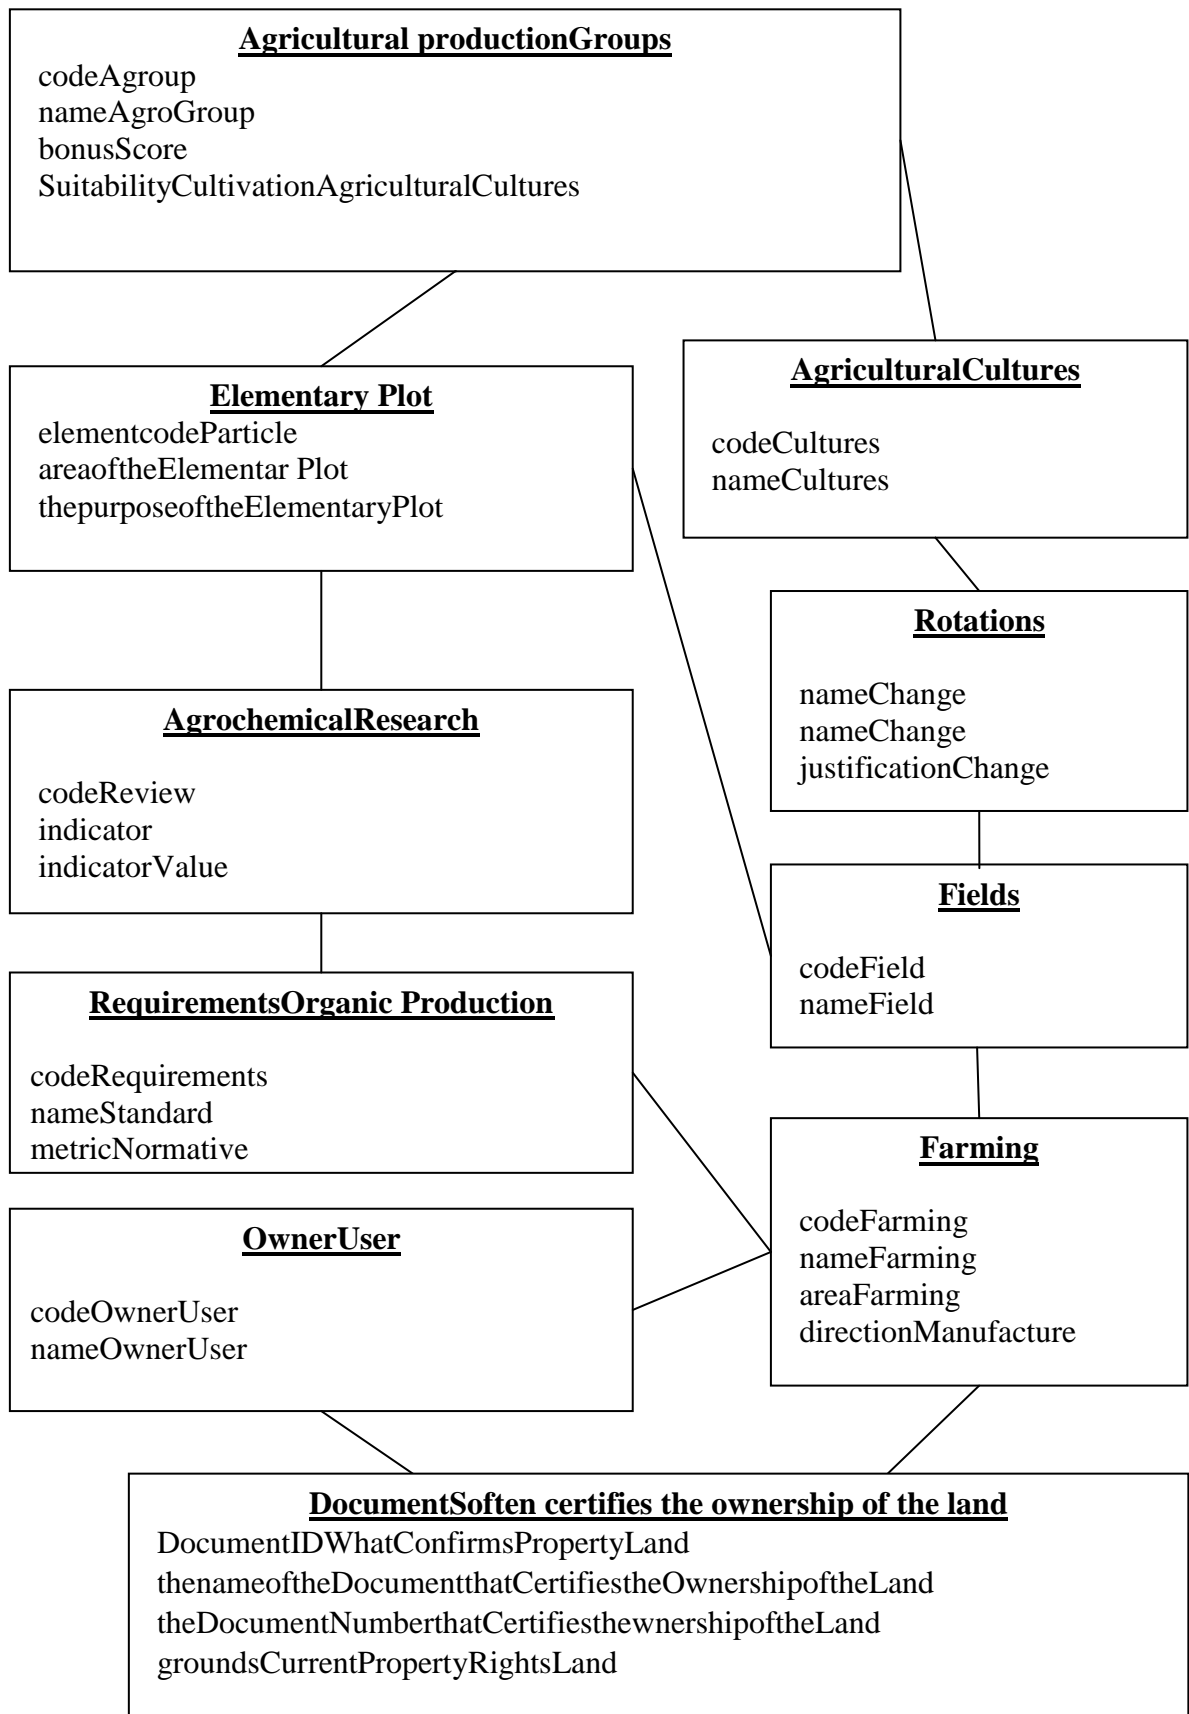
**Agricultural productionGroups**
codeAgroup
nameAgroGroup
bonusScore
SuitabilityCultivationAgriculturalCultures

**AgriculturalCultures**

codeCultures
nameCultures

**Elementary Plot**
elementcodeParticle
areaoftheElementar Plot
thepurposeoftheElementaryPlot

**Rotations**

nameChange
nameChange
justificationChange

**AgrochemicalResearch**

codeReview
indicator
indicatorValue

**Fields**

codeField
nameField

**RequirementsOrganic Production**

codeRequirements
nameStandard
metricNormative

**Farming**

codeFarming
nameFarming
areaFarming
directionManufacture

**OwnerUser**

codeOwnerUser
nameOwnerUser

**DocumentSoften certifies the ownership of the land**
DocumentIDWhatConfirmsPropertyLand
thenameoftheDocumentthatCertifiestheOwnershipoftheLand
theDocumentNumberthatCertifiesthewnershipoftheLand
groundsCurrentPropertyRightsLand